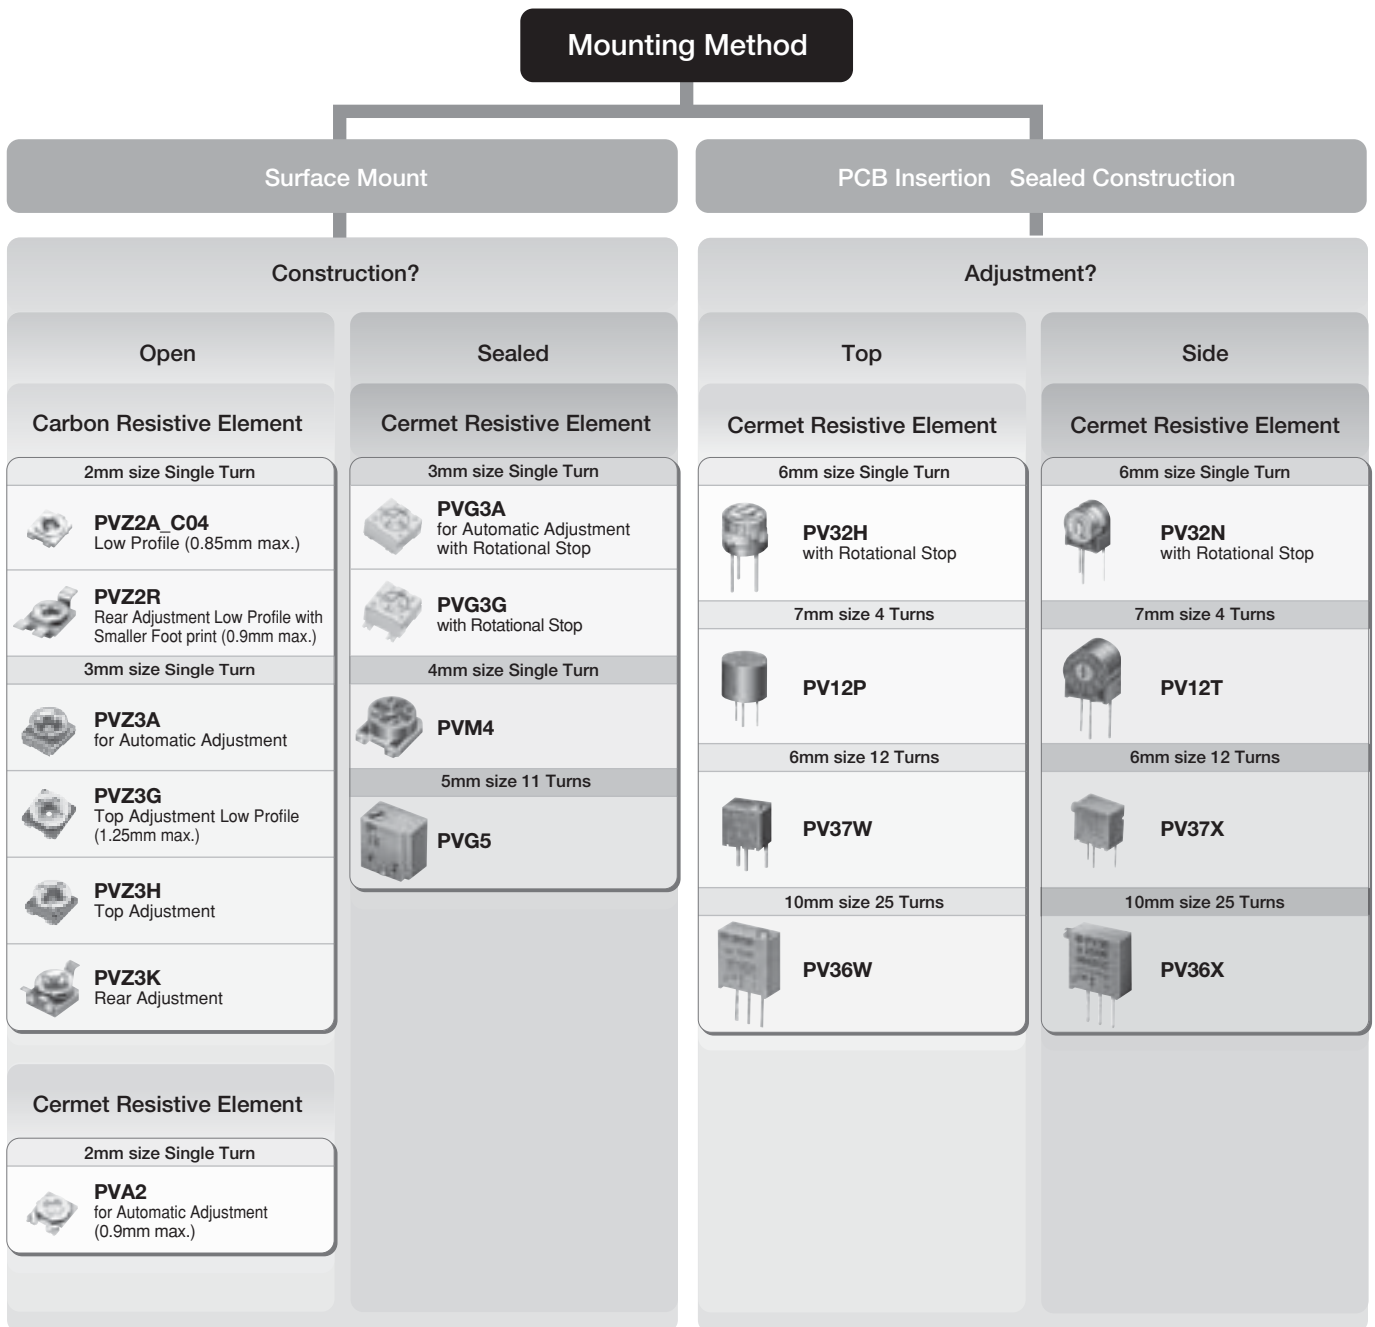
Mounting Method

Surface Mount

PCB Insertion Sealed Construction

Construction?

Open

Carbon Resistive Element

2mm size Single Turn

PVZ2A_C04
Low Profile (0.85mm max.)

PVZ2R
Rear Adjustment Low Profile with Smaller Foot print (0.9mm max.)

3mm size Single Turn

PVZ3A
for Automatic Adjustment

PVZ3G
Top Adjustment Low Profile (1.25mm max.)

PVZ3H
Top Adjustment

PVZ3K
Rear Adjustment

Cermet Resistive Element

2mm size Single Turn

PVA2
for Automatic Adjustment (0.9mm max.)

Sealed

Cermet Resistive Element

3mm size Single Turn

PVG3A
for Automatic Adjustment with Rotational Stop

PVG3G
with Rotational Stop

4mm size Single Turn

PVM4

5mm size 11 Turns

PVG5

Adjustment?

Top

Cermet Resistive Element

6mm size Single Turn

PV32H
with Rotational Stop

7mm size 4 Turns

PV12P

6mm size 12 Turns

PV37W

10mm size 25 Turns

PV36W

Side

Cermet Resistive Element

6mm size Single Turn

PV32N
with Rotational Stop

7mm size 4 Turns

PV12T

6mm size 12 Turns

PV37X

10mm size 25 Turns

PV36X